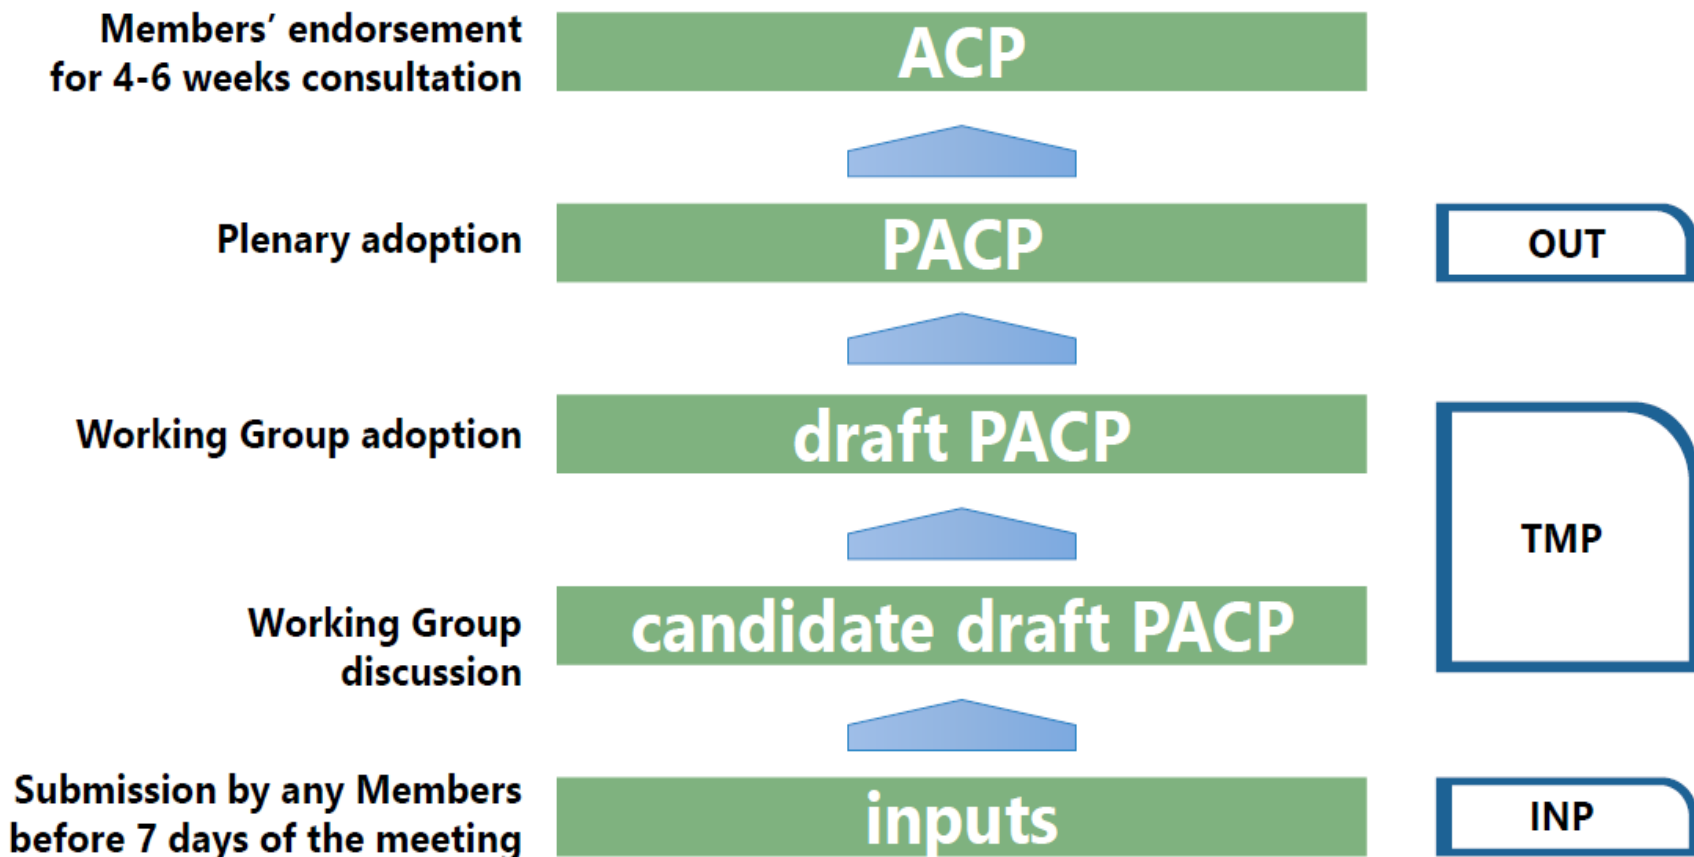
Members' endorsement for 4-6 weeks consultation

ACP

Plenary adoption

PACP

OUT

Working Group adoption

draft PACP

TMP

Working Group discussion

candidate draft PACP

Submission by any Members before 7 days of the meeting

inputs

INP